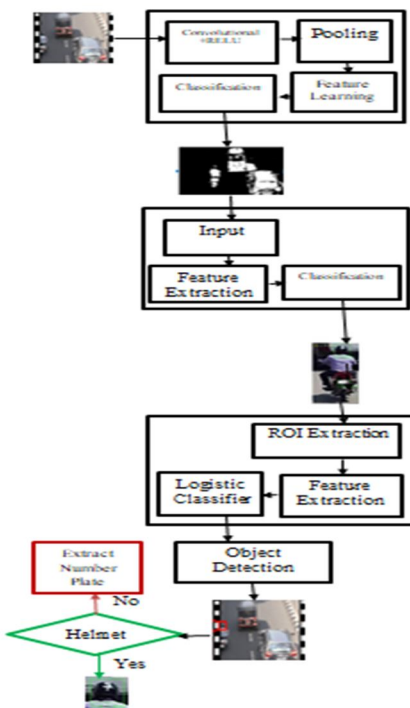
Convolutional +RELU

Pooling

Classification

Feature Learning

Input

Feature Extraction

Classification

ROI Extraction

Logistic Classifier

Feature Extraction

Extract Number Plate

Object Detection

No

Helmet

Yes